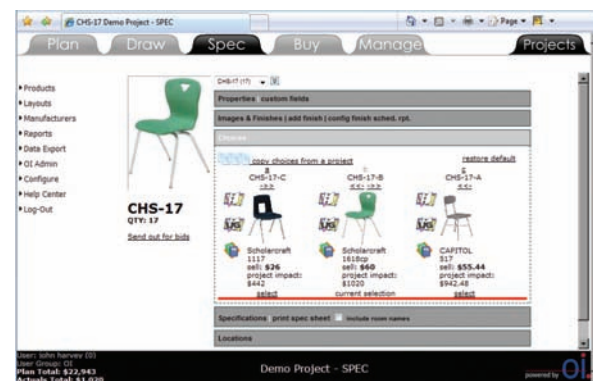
CHS-17 Demo Project - SPEC

Page

Plan Draw Spec Buy Manage Projects

Products
Layouts
Manufacturers
Reports
Data Export
OI Admin
Configure
Help Center
Log-Out

CHS-17 (17)

Properties custom fields

Images & Finishes | add finish | config finish sched. rpt.

Choices

copy choices from a project

restore default

CHS-17
QTY: 17

Send out for bids

CHS-17-C
->>

CHS-17-B
<<- ->>

CHS-17-A
<<-

Scholarcraft
1117
sell: $26
project impact: $442
select

Scholarcraft
1618cp
sell: $60
project impact: $1020
current selection

CAPITOL
517
sell: $55.44
project impact: $942.48
select

Specifications print spec sheet include room names

Locations

User: john harvey (0)
User Group: OI
Plan Total: $22,943
Actuals Total: $1,020

Demo Project - SPEC

powered by OI